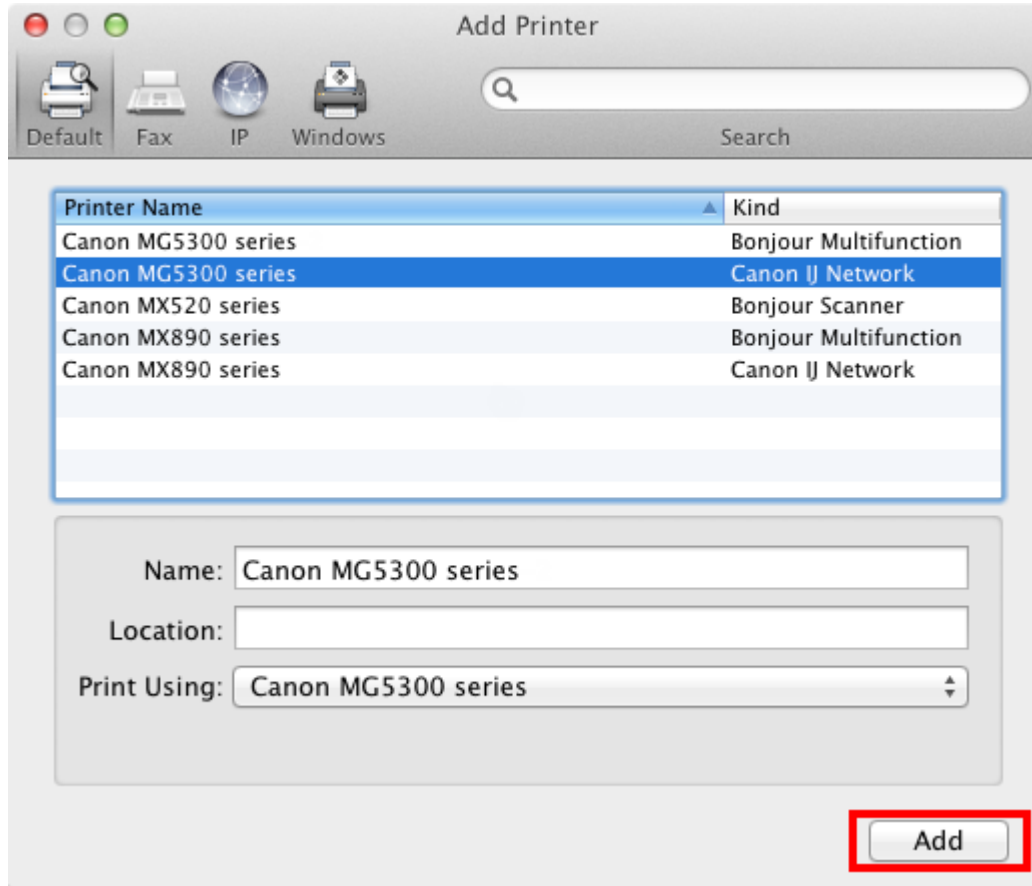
Add Printer

Default Fax IP Windows

Search

| Printer Name | Kind |
|---|---|
| Canon MG5300 series | Bonjour Multifunction |
| Canon MG5300 series | Canon IJ Network |
| Canon MX520 series | Bonjour Scanner |
| Canon MX890 series | Bonjour Multifunction |
| Canon MX890 series | Canon IJ Network |

Name: Canon MG5300 series

Location:

Print Using: Canon MG5300 series

Add